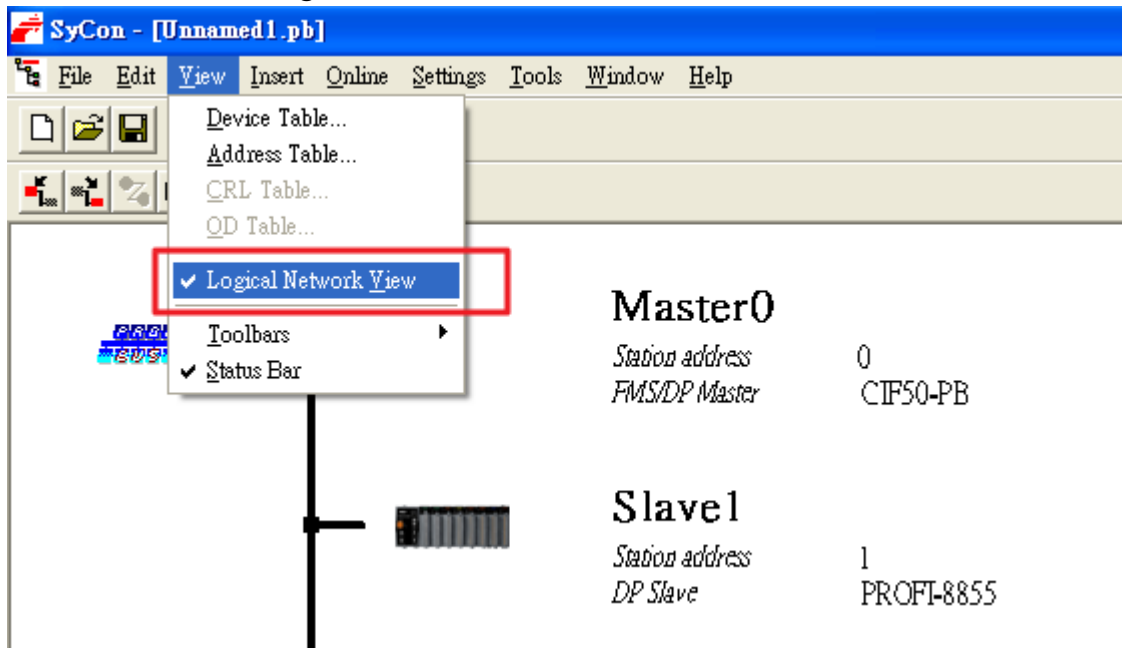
SyCon - [Unnamed1.pb]

File Edit View Insert Online Settings Tools Window Help

Device Table...
Address Table...
CRL Table...
OD Table...
✔ Logical Network View
Toolbars
✔ Status Bar

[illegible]

Master0
Station address 0
FMS/DP Master CIF50-PB

Slave1
Station address 1
DP Slave PROFI-8855